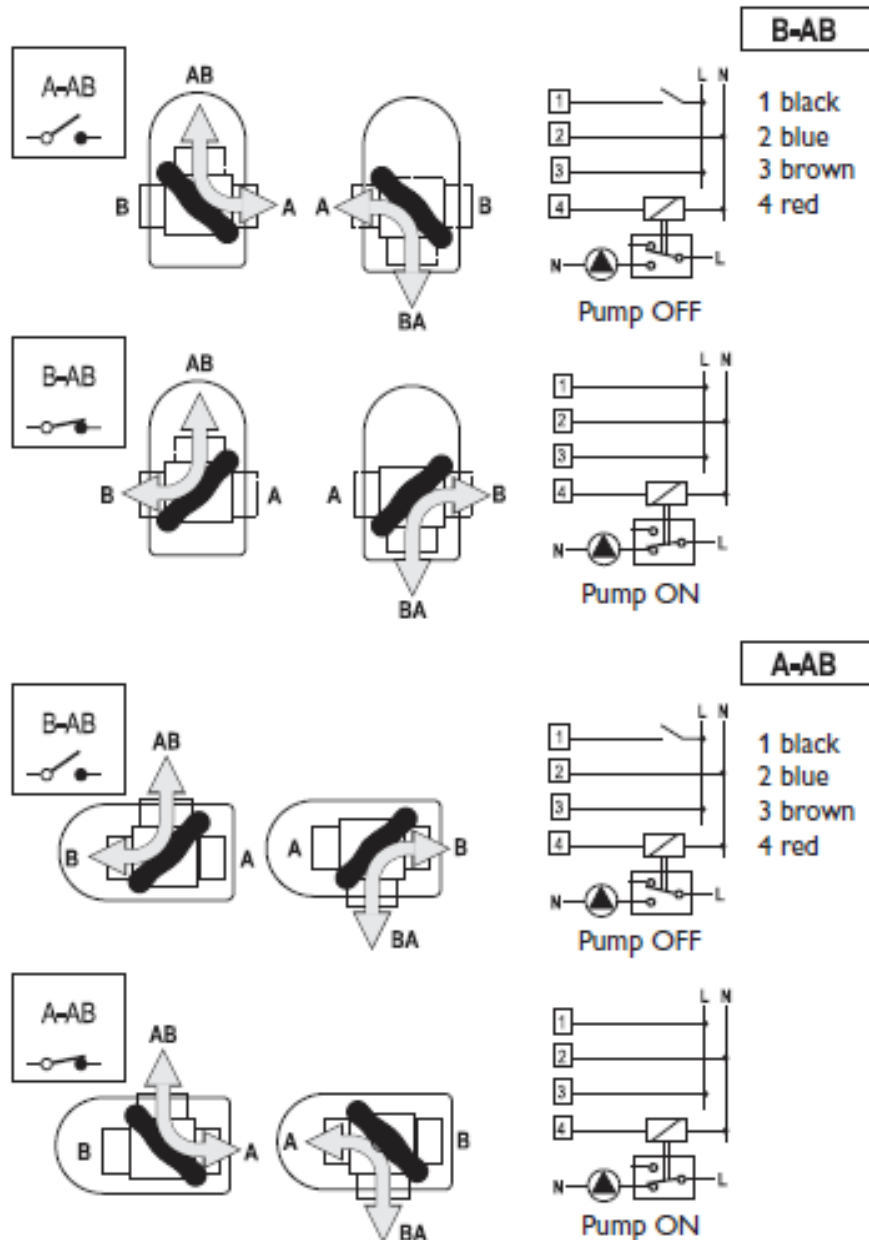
B-AB

A-AB

AB
B
A
A
B
BA

1
2
3
4
L N
N
L

1 black
2 blue
3 brown
4 red

Pump OFF

B-AB

AB
B
A
A
B
BA

1
2
3
4
L N
N
L

Pump ON

A-AB

B-AB

AB
B
A
A
B
BA

1
2
3
4
L N
N
L

1 black
2 blue
3 brown
4 red

Pump OFF

A-AB

AB
B
A
A
B
BA

1
2
3
4
L N
N
L

Pump ON